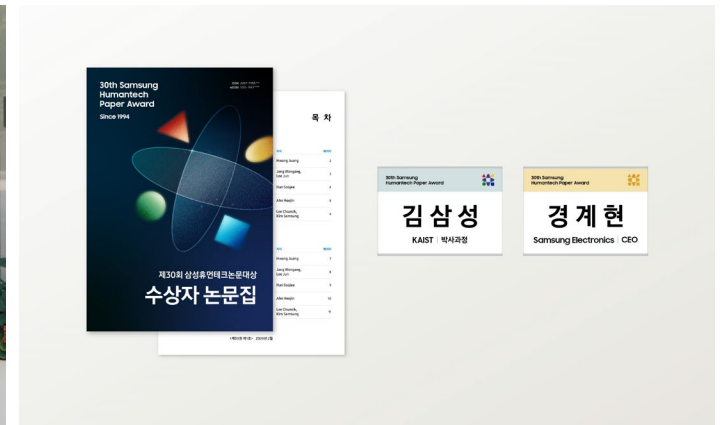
30th Samsung Humantech Paper Award

Since 1994

제30회 삼성휴먼테크논문대상

수상자 논문집

목 차

Hwang Juang
Jang Wongang, Lee Jun
Yuri Dodge
Ahn Nanjin
Lee Chanch, Kim Samsung

Hwang Juang
Jang Wongang, Lee Jun
Yuri Dodge
Ahn Nanjin
Lee Chanch, Kim Samsung

30th Samsung Humantech Paper Award

김삼성

KAIST | 박사과정

30th Samsung Humantech Paper Award

경계현

Samsung Electronics | CEO